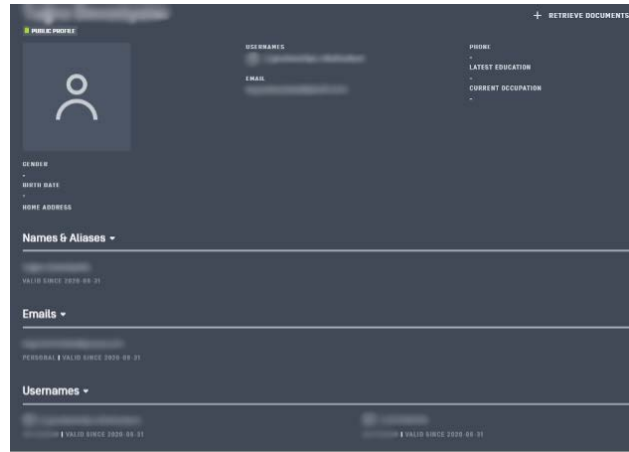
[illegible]

PUBLIC PROFILE

+ RETRIEVE DOCUMENTS

USERNAMES
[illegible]
EMAIL
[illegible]

PHONE
-
LATEST EDUCATION
-
CURRENT OCCUPATION
-

GENDER
-
BIRTH DATE
-
HOME ADDRESS

Names & Aliases ▾

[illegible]
VALID SINCE 2020-05-31

Emails ▾

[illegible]
PERSONAL | VALID SINCE 2020-05-31

Usernames ▾

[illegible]
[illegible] | VALID SINCE 2020-05-31

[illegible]
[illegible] | VALID SINCE 2020-05-31